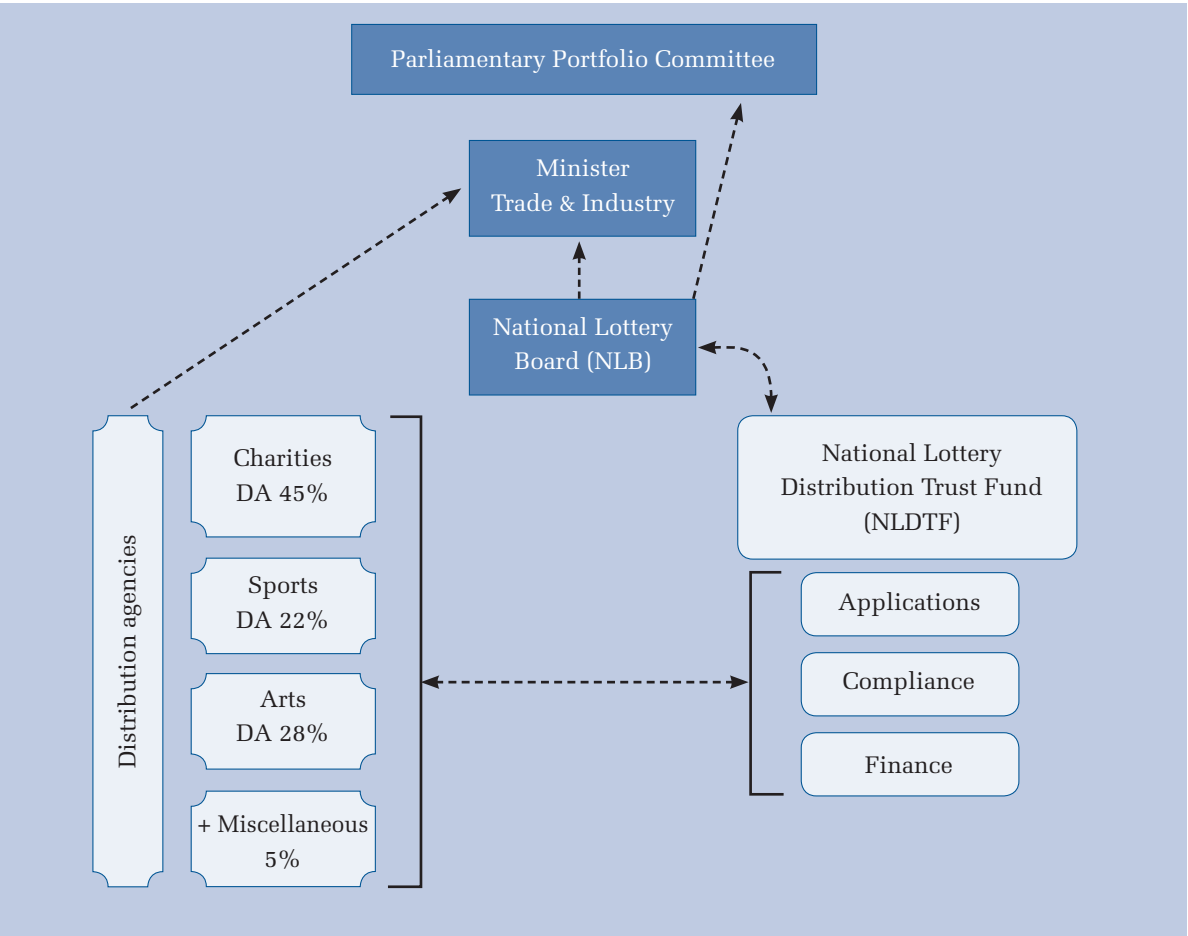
Parliamentary Portfolio Committee

Minister
Trade & Industry

National Lottery
Board (NLB)

Distribution agencies

Charities
DA 45%

Sports
DA 22%

Arts
DA 28%

+ Miscellaneous
5%

National Lottery
Distribution Trust Fund
(NLDTF)

Applications

Compliance

Finance